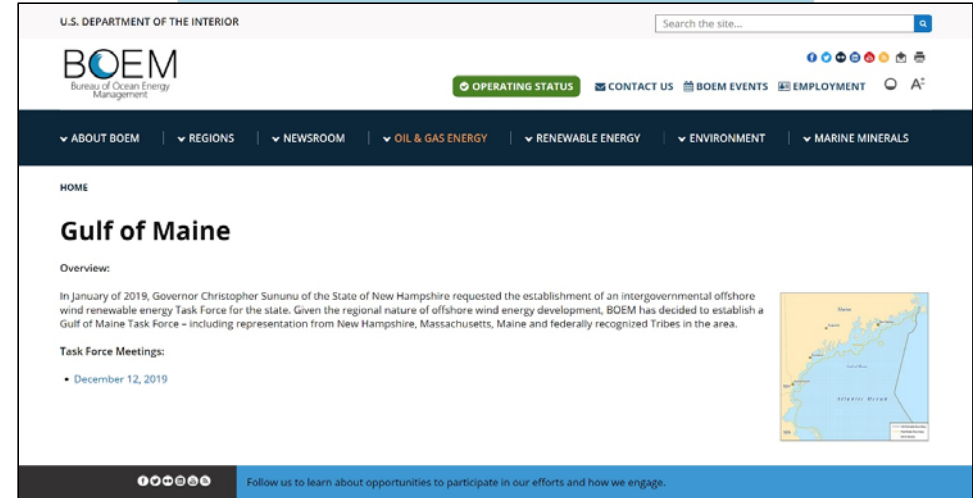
U.S. DEPARTMENT OF THE INTERIOR

Search the site...

BOEM
Bureau of Ocean Energy Management

OPERATING STATUS  CONTACT US  BOEM EVENTS  EMPLOYMENT  A

ABOUT BOEM | REGIONS | NEWSROOM | OIL & GAS ENERGY | RENEWABLE ENERGY | ENVIRONMENT | MARINE MINERALS

HOME

Gulf of Maine

Overview:

In January of 2019, Governor Christopher Sununu of the State of New Hampshire requested the establishment of an intergovernmental offshore wind renewable energy Task Force for the state. Given the regional nature of offshore wind energy development, BOEM has decided to establish a Gulf of Maine Task Force – including representation from New Hampshire, Massachusetts, Maine and federally recognized Tribes in the area.

Task Force Meetings:

• December 12, 2019

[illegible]

Follow us to learn about opportunities to participate in our efforts and how we engage.